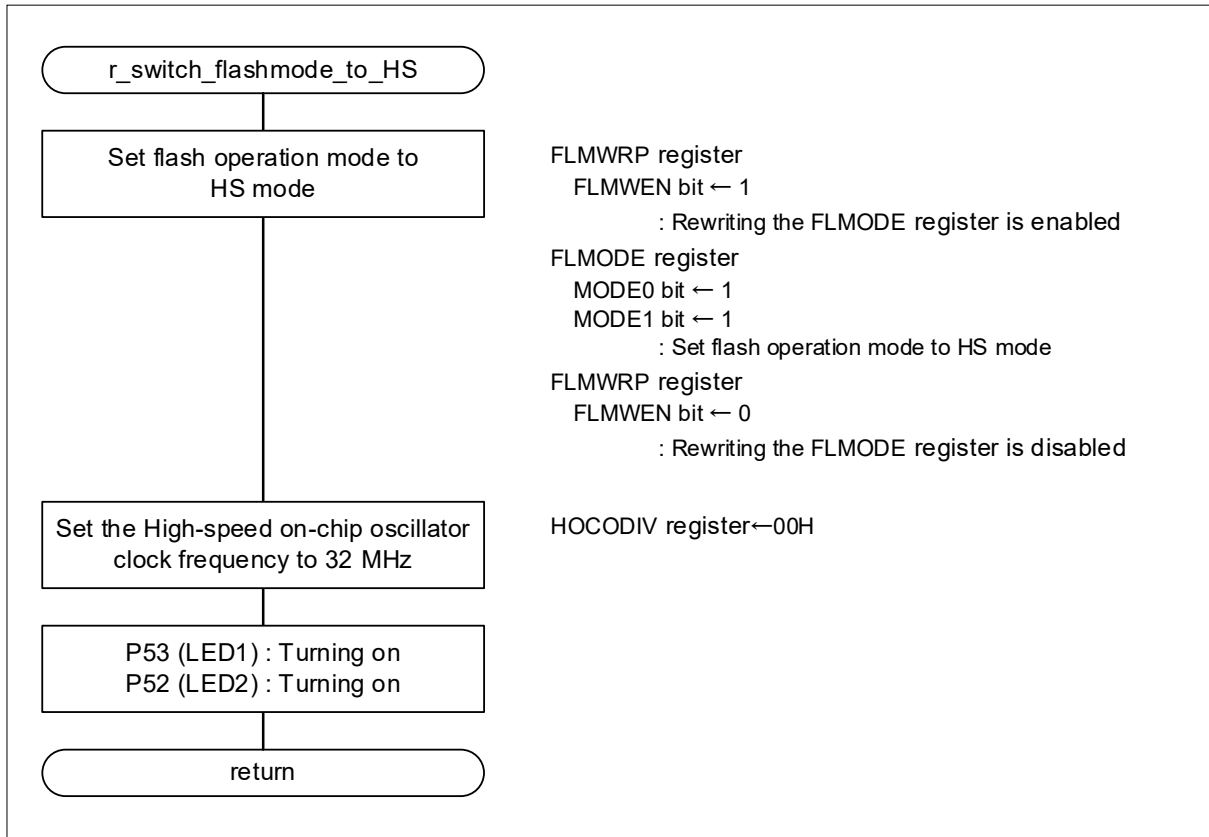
r_switch_flashmode_to_HS

Set flash operation mode to HS mode

FLMWRP register
FLMWEN bit ← 1
: Rewriting the FLMODE register is enabled
FLMODE register
MODE0 bit ← 1
MODE1 bit ← 1
: Set flash operation mode to HS mode
FLMWRP register
FLMWEN bit ← 0
: Rewriting the FLMODE register is disabled

Set the High-speed on-chip oscillator clock frequency to 32 MHz

HOCODIV register←00H

P53 (LED1) : Turning on
P52 (LED2) : Turning on

return